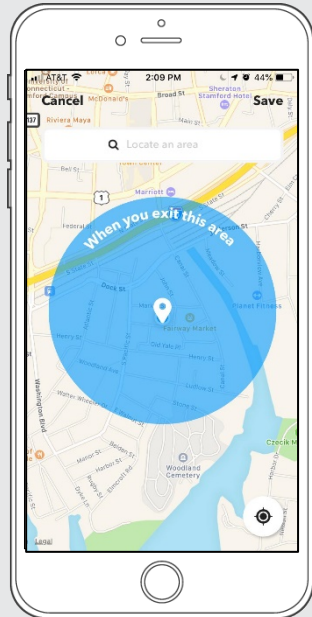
AT&T 2:09 PM 44%

Cancel Save

Riviera Maya

McDonald's

Broad St

Sheraton Stamford Hotel

Locate an area

Marriott

1

When you exit this area

Planet Fitness

Dock St

Fairway Market

Washington Blvd

Woodland Cemetery

Czecik

Legal